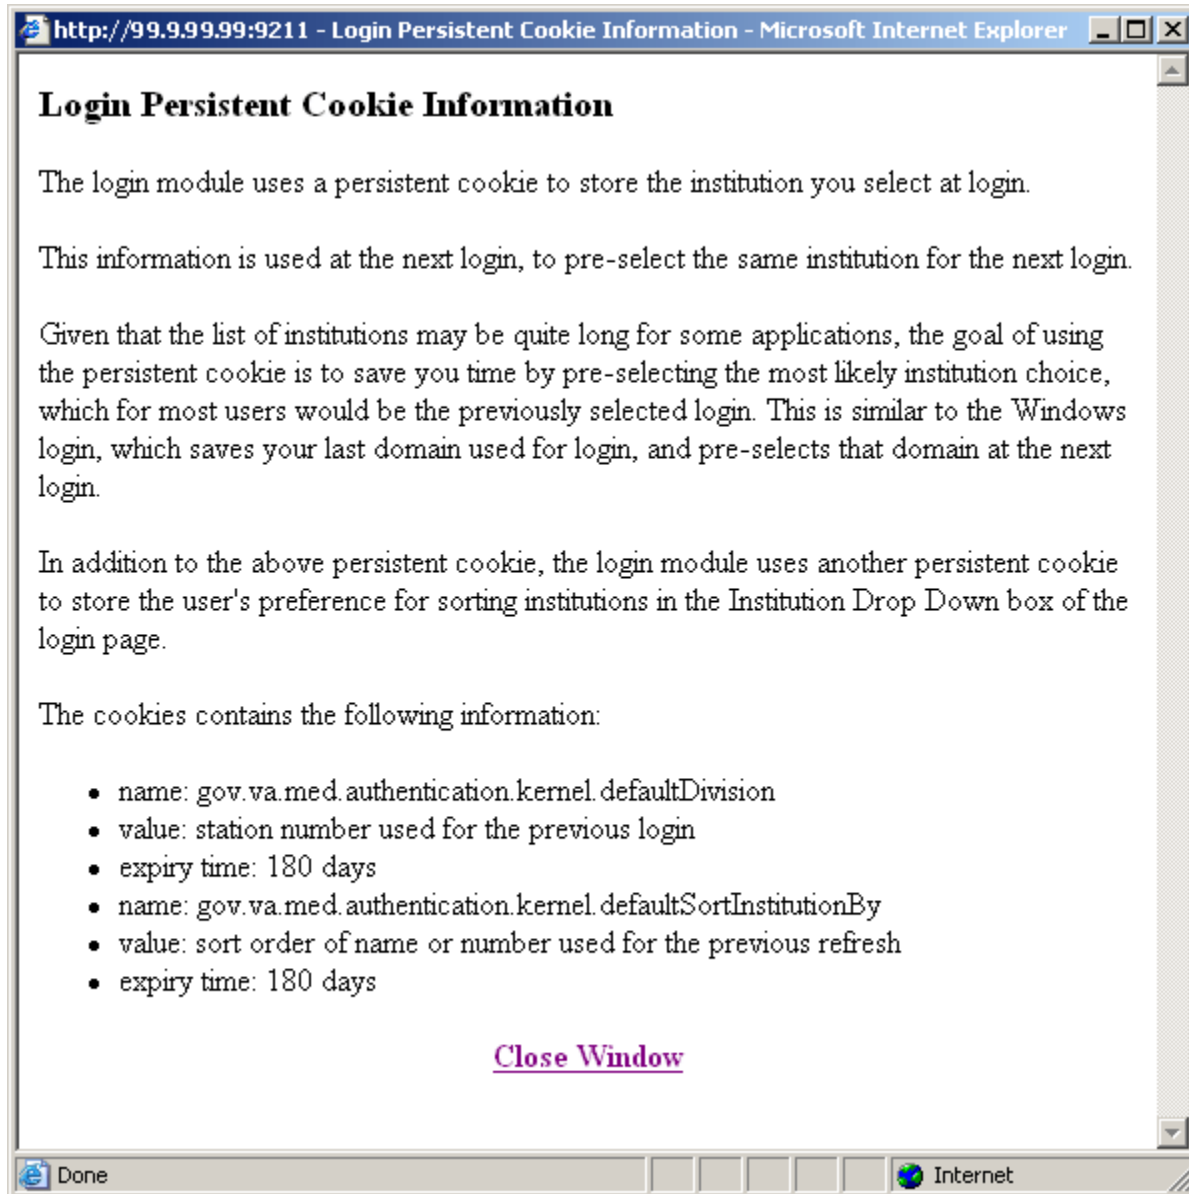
http://99.9.99.99:9211 - Login Persistent Cookie Information - Microsoft Internet Explorer

Login Persistent Cookie Information

The login module uses a persistent cookie to store the institution you select at login.

This information is used at the next login, to pre-select the same institution for the next login.

Given that the list of institutions may be quite long for some applications, the goal of using the persistent cookie is to save you time by pre-selecting the most likely institution choice, which for most users would be the previously selected login. This is similar to the Windows login, which saves your last domain used for login, and pre-selects that domain at the next login.

In addition to the above persistent cookie, the login module uses another persistent cookie to store the user's preference for sorting institutions in the Institution Drop Down box of the login page.

The cookies contains the following information:

- name: gov.va.med.authentication.kernel.defaultDivision
- value: station number used for the previous login
- expiry time: 180 days
- name: gov.va.med.authentication.kernel.defaultSortInstitutionBy
- value: sort order of name or number used for the previous refresh
- expiry time: 180 days

Close Window

Done

Internet